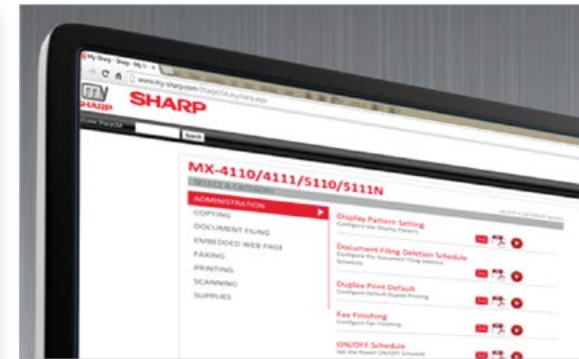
My Sharp - My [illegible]

www.my-sharp.com/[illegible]

my SHARP

SHARP

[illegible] Search

MX-4110/4111/5110/5111N

SELECT A CATEGORY

ADMINISTRATION

COPYING

DOCUMENT FILING

EMBEDDED WEB PAGE

FAXING

PRINTING

SCANNING

SUPPLIES

Display Pattern Setting
Configure the Display Pattern

Document Filing Deletion Schedule
Configure the Document Filing Deletion Schedule

Duplex Print Default
Configure Default Duplex Printing

Fax Finishing
Configure Fax Finishing

ON/OFF Schedule
Set the Power ON/OFF Schedule